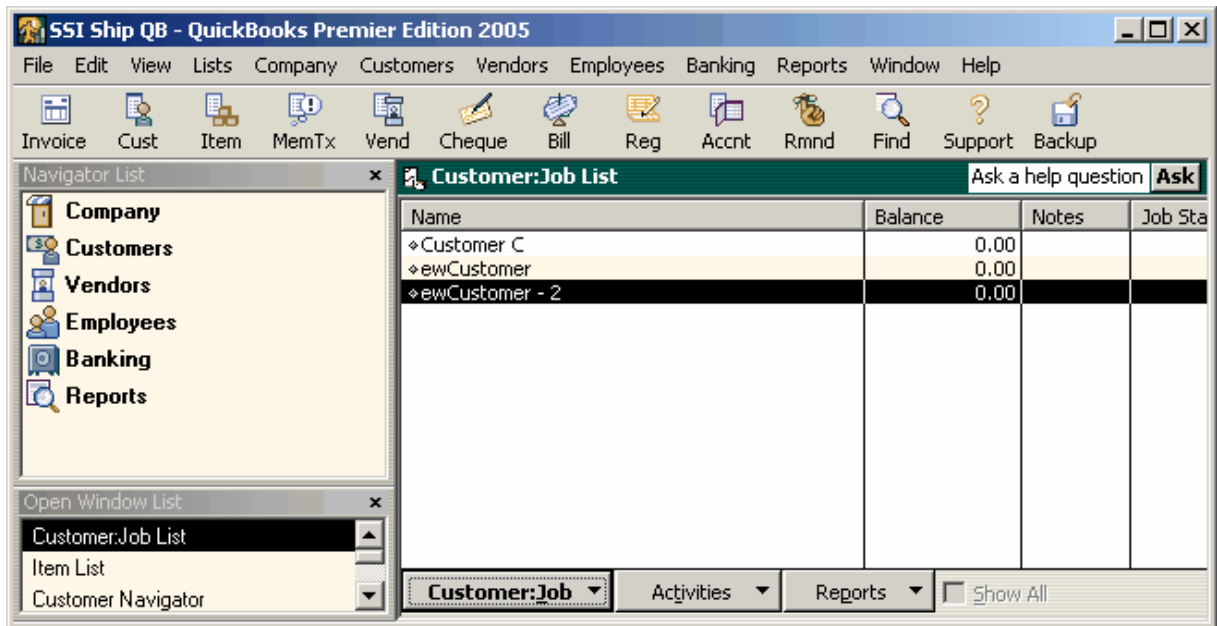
SSI Ship QB - QuickBooks Premier Edition 2005

File Edit View Lists Company Customers Vendors Employees Banking Reports Window Help

Invoice Cust Item MemTx Vend Cheque Bill Reg Accnt Rmnd Find Support Backup

Navigator List

Company
Customers
Vendors
Employees
Banking
Reports

Open Window List

Customer:Job List
Item List
Customer Navigator

Customer:Job List

Ask a help question Ask

| Name | Balance | Notes | Job Sta |
|---|---|---|---|
| ⋄Customer C | 0.00 | | |
| ⋄ewCustomer | 0.00 | | |
| ⋄ewCustomer - 2 | 0.00 | | |

Customer:Job ▼ Activities ▼ Reports ▼ Show All